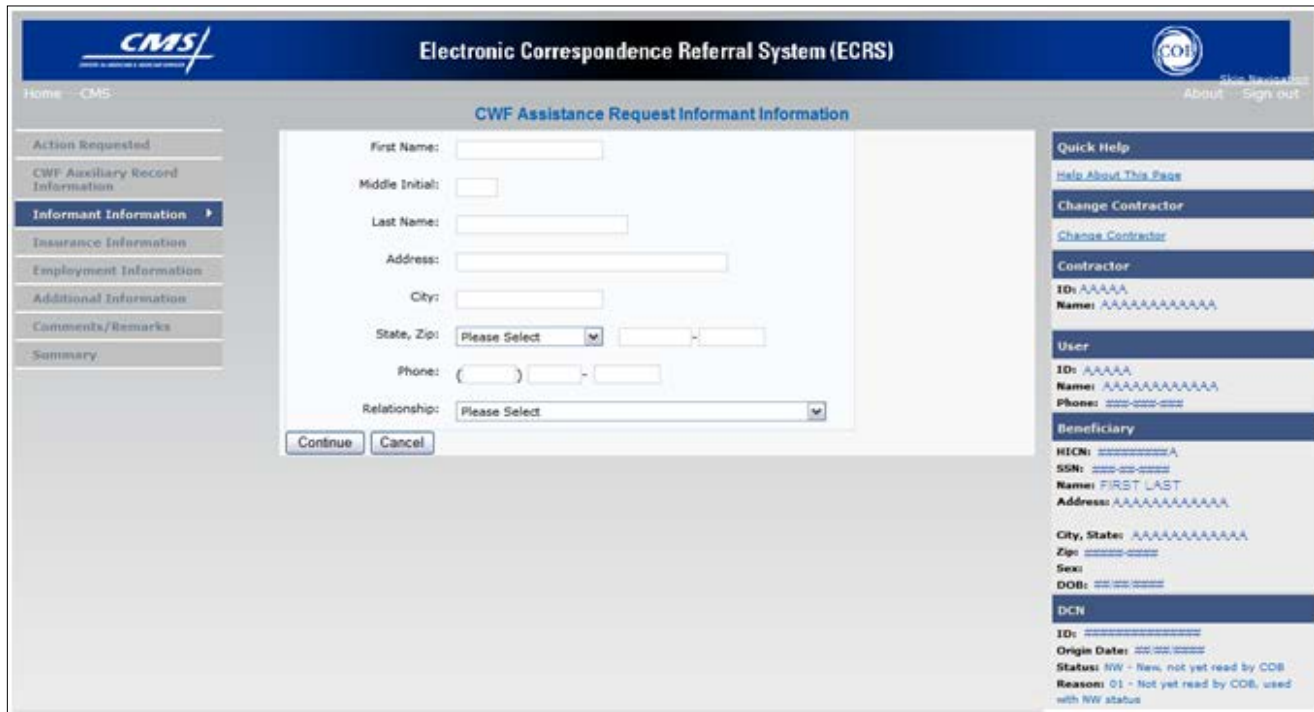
CMS

Electronic Correspondence Referral System (ECRS)

COB

Home CMS

Skip Navigation

About Sign out

CWF Assistance Request Informant Information

Action Requested

CWF Auxiliary Record Information

Informant Information

Insurance Information

Employment Information

Additional Information

Comments/Remarks

Summary

First Name:

Middle Initial:

Last Name:

Address:

City:

State, Zip: Please Select -

Phone: ( ) -

Relationship: Please Select

Continue Cancel

Quick Help

Help About This Page

Change Contractor

Change Contractor

Contractor

ID: AAAAA
Name: AAAAAAAAAAAA

User

ID: AAAAA
Name: AAAAAAAAAAAA
Phone: ###-###-####

Beneficiary

HICN: ##########A
SSN: ###-##-####
Name: FIRST LAST
Address: AAAAAAAAAAAA

City, State: AAAAAAAAAAAA
Zip: #####-####
Sex:
DOB: ##/##/####

DCN

ID: ###############
Origin Date: ##/##/####
Status: NW - New, not yet read by COB
Reason: 01 - Not yet read by COB, used with NW status